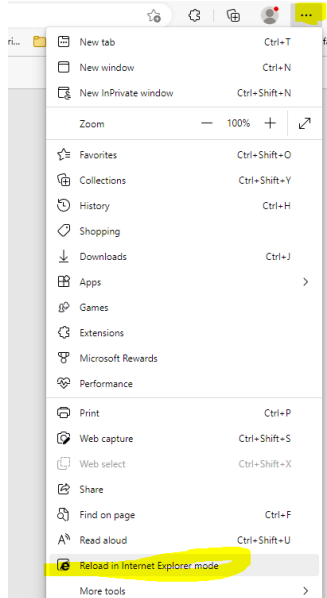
ri

New tab Ctrl+T
New window Ctrl+N
New InPrivate window Ctrl+Shift+N
Zoom — 100% +
Favorites Ctrl+Shift+O
Collections Ctrl+Shift+Y
History Ctrl+H
Shopping
Downloads Ctrl+J
Apps
Games
Extensions
Microsoft Rewards
Performance
Print Ctrl+P
Web capture Ctrl+Shift+S
Web select Ctrl+Shift+X
Share
Find on page Ctrl+F
Read aloud Ctrl+Shift+U
Reload in Internet Explorer mode
More tools